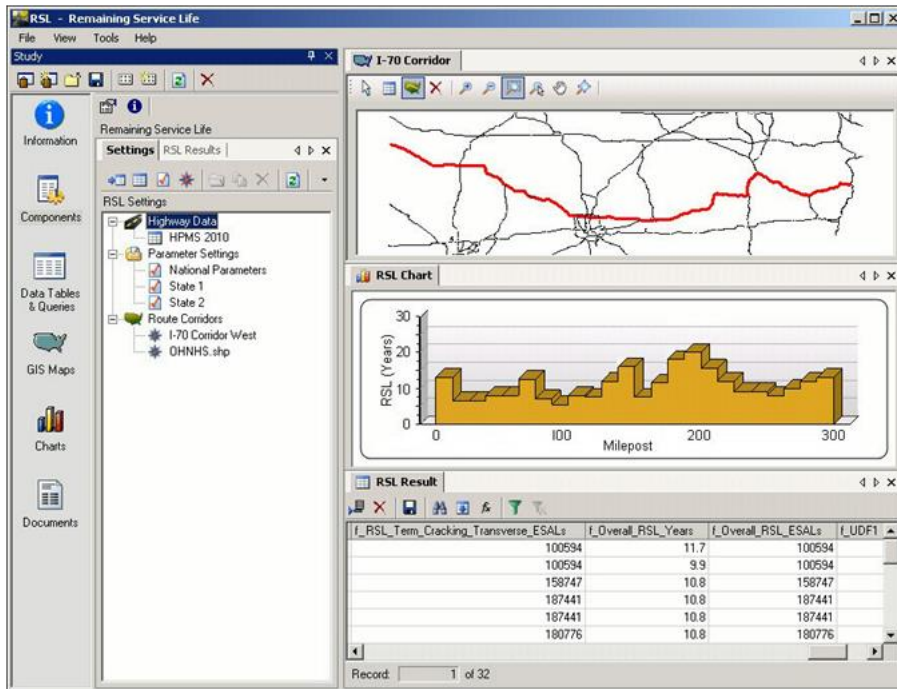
RSL - Remaining Service Life

File View Tools Help

Study

Information

Components

Data Tables & Queries

GIS Maps

Charts

Documents

Remaining Service Life

Settings RSL Results

RSL Settings

Highway Data
HPMS 2010
Parameter Settings
National Parameters
State 1
State 2
Route Corridors
I-70 Corridor West
OHNHS.shp

I-70 Corridor

RSL Chart

RSL (Years)

30
20
10
0

0 100 200 300

Milepost

RSL Result

| f_RSL_Term_Cracking_Transverse_ESALs | f_Overall_RSL_Years | f_Overall_RSL_ESALs | f_UDF1 |
|---|---|---|---|
| 100594 | 11.7 | 100594 | |
| 100594 | 9.9 | 100594 | |
| 158747 | 10.8 | 158747 | |
| 187441 | 10.8 | 187441 | |
| 187441 | 10.8 | 187441 | |
| 180776 | 10.8 | 180776 | |

Record: 1 of 32